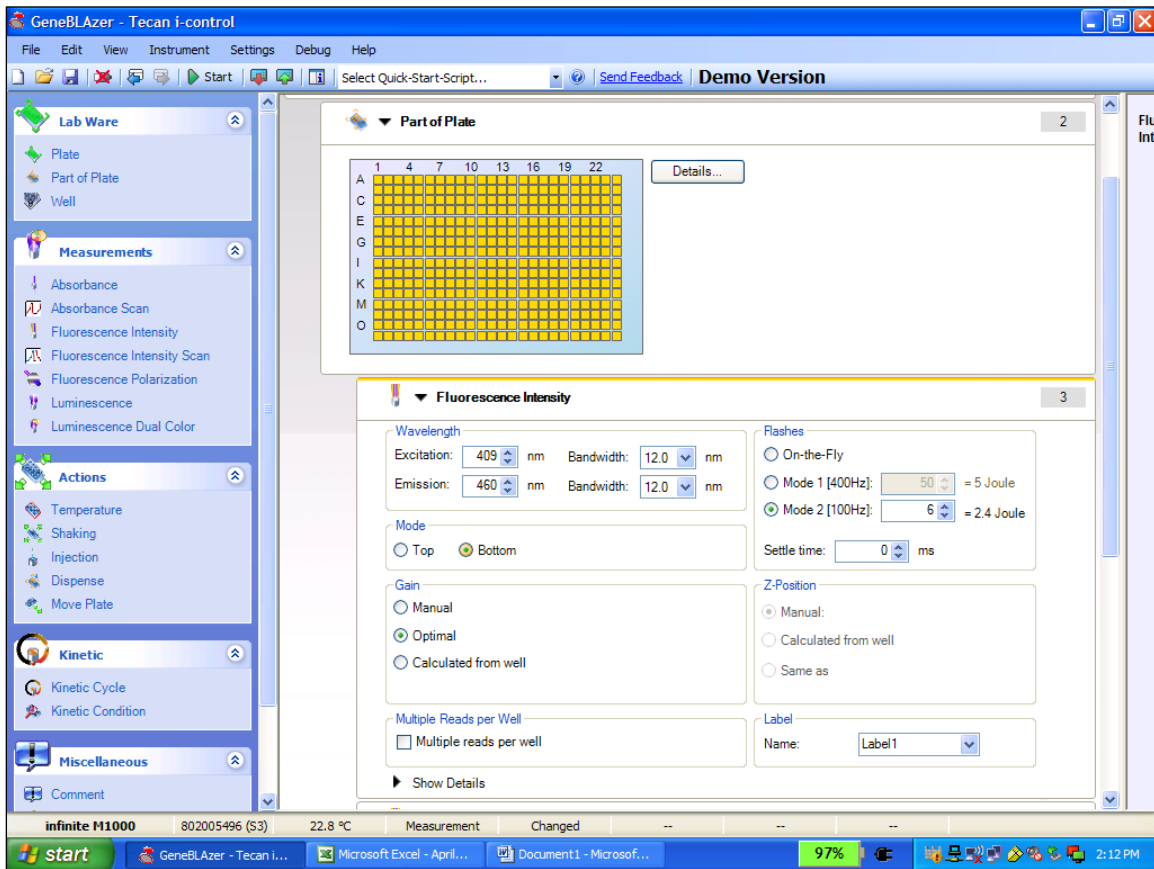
GeneBLAzer - Tecan i-control

File Edit View Instrument Settings Debug Help

Start Select Quick-Start-Script... Send Feedback Demo Version

Lab Ware
Plate
Part of Plate
Well

Measurements
Absorbance
Absorbance Scan
Fluorescence Intensity
Fluorescence Intensity Scan
Fluorescence Polarization
Luminescence
Luminescence Dual Color

Actions
Temperature
Shaking
Injection
Dispense
Move Plate

Kinetic
Kinetic Cycle
Kinetic Condition

Miscellaneous
Comment

Part of Plate 2

1 4 7 10 13 16 19 22
A C E G I K M O

Details...

Fluorescence Intensity 3

Wavelength
Excitation: 409 nm Bandwidth: 12.0 nm
Emission: 460 nm Bandwidth: 12.0 nm

Flashes
On-the-Fly
Mode 1 [400Hz]: 50 = 5 Joule
Mode 2 [100Hz]: 6 = 2.4 Joule
Settle time: 0 ms

Mode
Top Bottom

Gain
Manual
Optimal
Calculated from well

Z-Position
Manual:
Calculated from well
Same as

Multiple Reads per Well
Multiple reads per well

Label
Name: Label1

Show Details

Flu
Int

infinite M1000 802005496 (S3) 22.8 °C Measurement Changed -- -- --

start GeneBLAzer - Tecan i... Microsoft Excel - April... Document1 - Microsof... 97% 2:12 PM